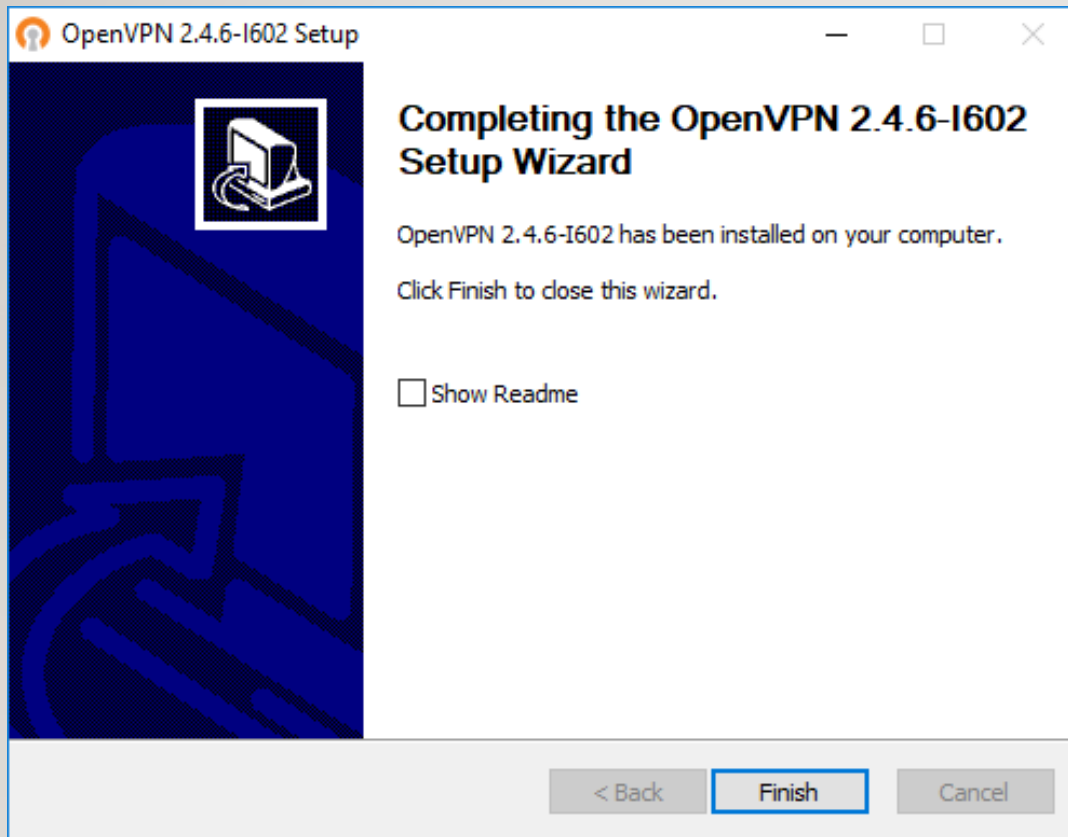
OpenVPN 2.4.6-I602 Setup

Completing the OpenVPN 2.4.6-I602 Setup Wizard

OpenVPN 2.4.6-I602 has been installed on your computer.

Click Finish to close this wizard.

Show Readme

< Back

Finish

Cancel